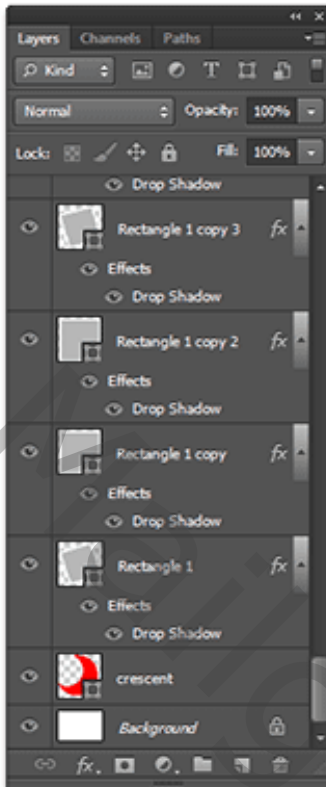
Layers Channels Paths

Kind

Normal Opacity: 100%

Lock: Fill: 100%

Drop Shadow

Rectangle 1 copy 3 fx

Effects

Drop Shadow

Rectangle 1 copy 2 fx

Effects

Drop Shadow

Rectangle 1 copy fx

Effects

Drop Shadow

Rectangle 1 fx

Effects

Drop Shadow

crescent

Background

fx